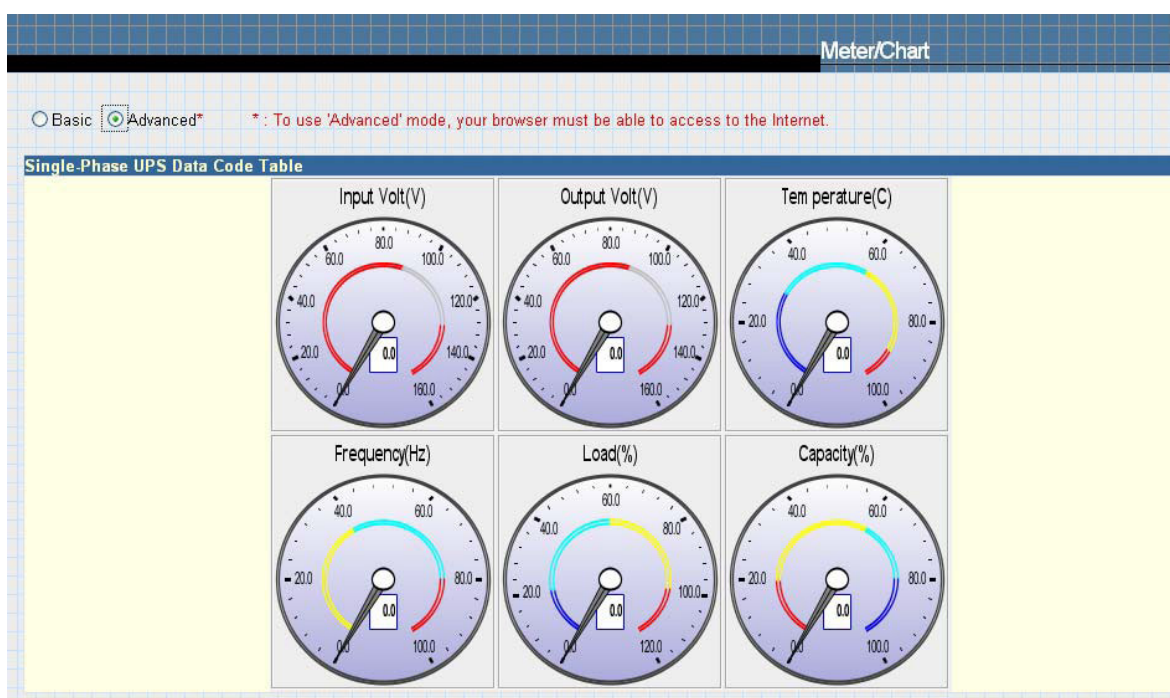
Meter/Chart

Basic Advanced* * : To use 'Advanced' mode, your browser must be able to access to the Internet.

Single-Phase UPS Data Code Table

Input Volt(V)
0.0 20.0 40.0 60.0 80.0 100.0 120.0 140.0 160.0
0.0

Output Volt(V)
0.0 20.0 40.0 60.0 80.0 100.0 120.0 140.0 160.0
0.0

Tem perature(C)
0.0 20.0 40.0 60.0 80.0 100.0
0.0

Frequency(Hz)
0.0 20.0 40.0 60.0 80.0 100.0
0.0

Load(%)
0.0 20.0 40.0 60.0 80.0 100.0 120.0
0.0

Capacity(%)
0.0 20.0 40.0 60.0 80.0 100.0
0.0